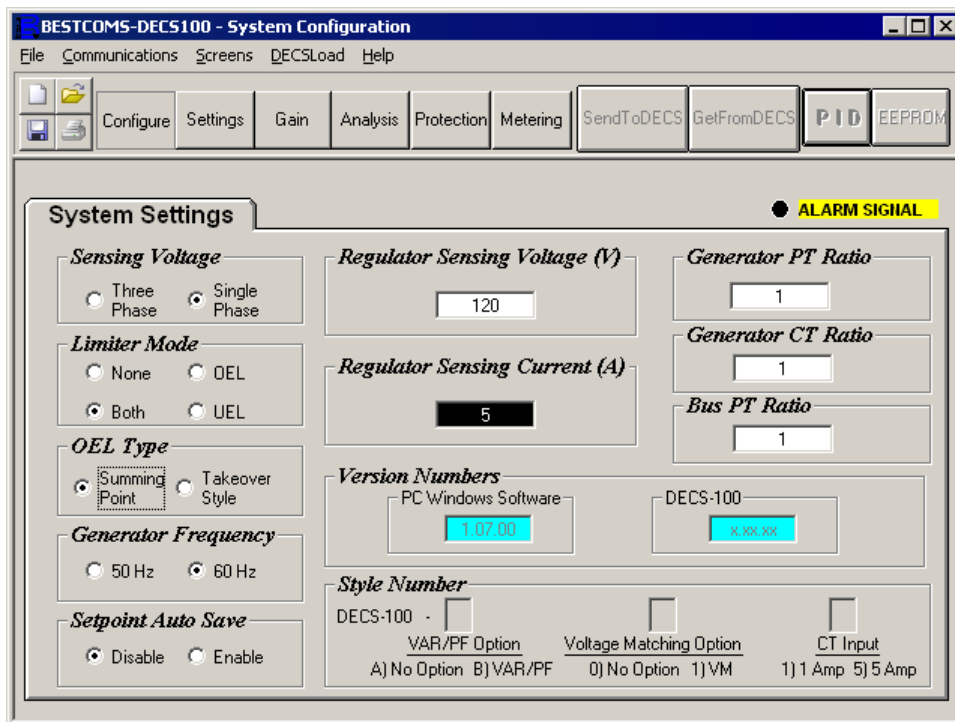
BESTCOMS-DECS100 - System Configuration

File Communications Screens DECSLoad Help

Configure Settings Gain Analysis Protection Metering SendToDECS GetFromDECS PID EEPROM

System Settings

ALARM SIGNAL

Sensing Voltage
Three Phase
Single Phase

Limiter Mode
None
OEL
Both
UEL

OEL Type
Summing Point
Takeover Style

Generator Frequency
50 Hz
60 Hz

Setpoint Auto Save
Disable
Enable

Regulator Sensing Voltage (V)
120

Regulator Sensing Current (A)
5

Generator PT Ratio
1

Generator CT Ratio
1

Bus PT Ratio
1

Version Numbers
PC Windows Software
1.07.00
DECS-100
x.xx.xx

Style Number
DECS-100 -
VAR/PF Option
A) No Option B) VAR/PF
Voltage Matching Option
0) No Option 1) VM
CT Input
1) 1 Amp 5) 5 Amp